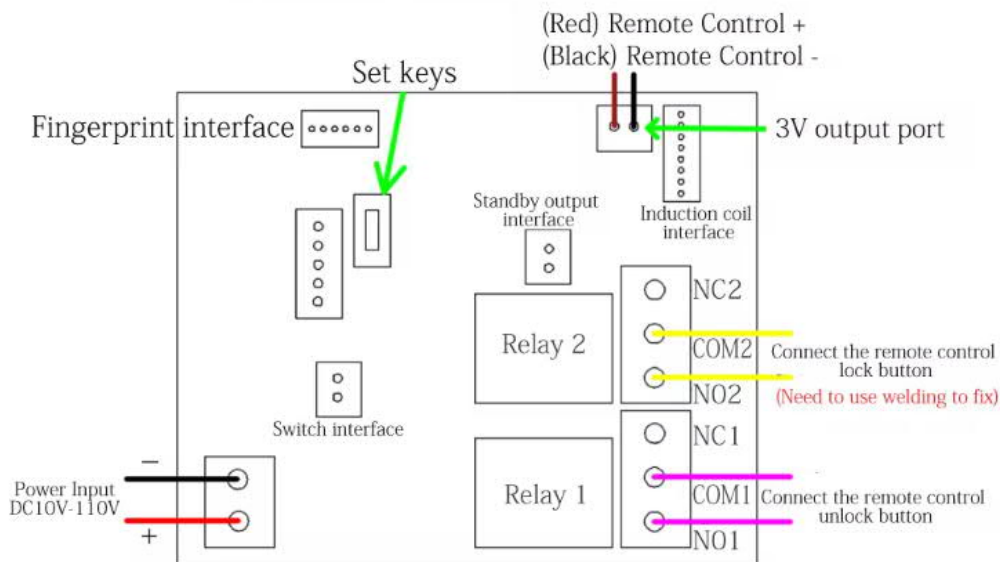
(Red) Remote Control +
(Black) Remote Control -

Set keys

Fingerprint interface

3V output port

Standby output interface

Induction coil interface

NC2

Relay 2

COM2

Connect the remote control lock button

NO2

(Need to use welding to fix)

Switch interface

NC1

−

Power Input DC10V-110V

Relay 1

COM1

Connect the remote control unlock button

+

NO1